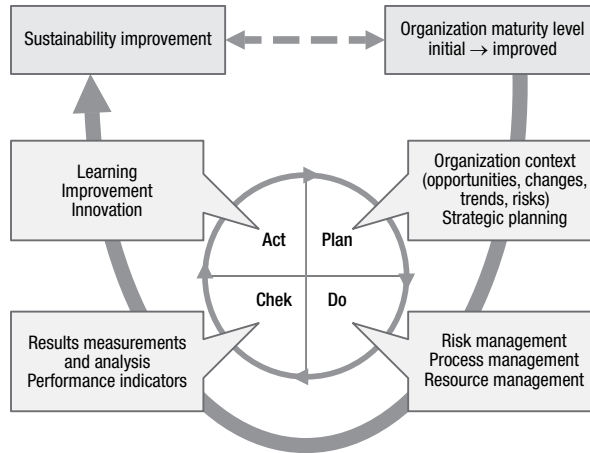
Sustainability improvement

Organization maturity level initial $\rightarrow$ improved

Learning
Improvement
Innovation

Organization context (opportunities, changes, trends, risks)
Strategic planning

Act

Plan

Chek

Do

Results measurements and analysis
Performance indicators

Risk management
Process management
Resource management